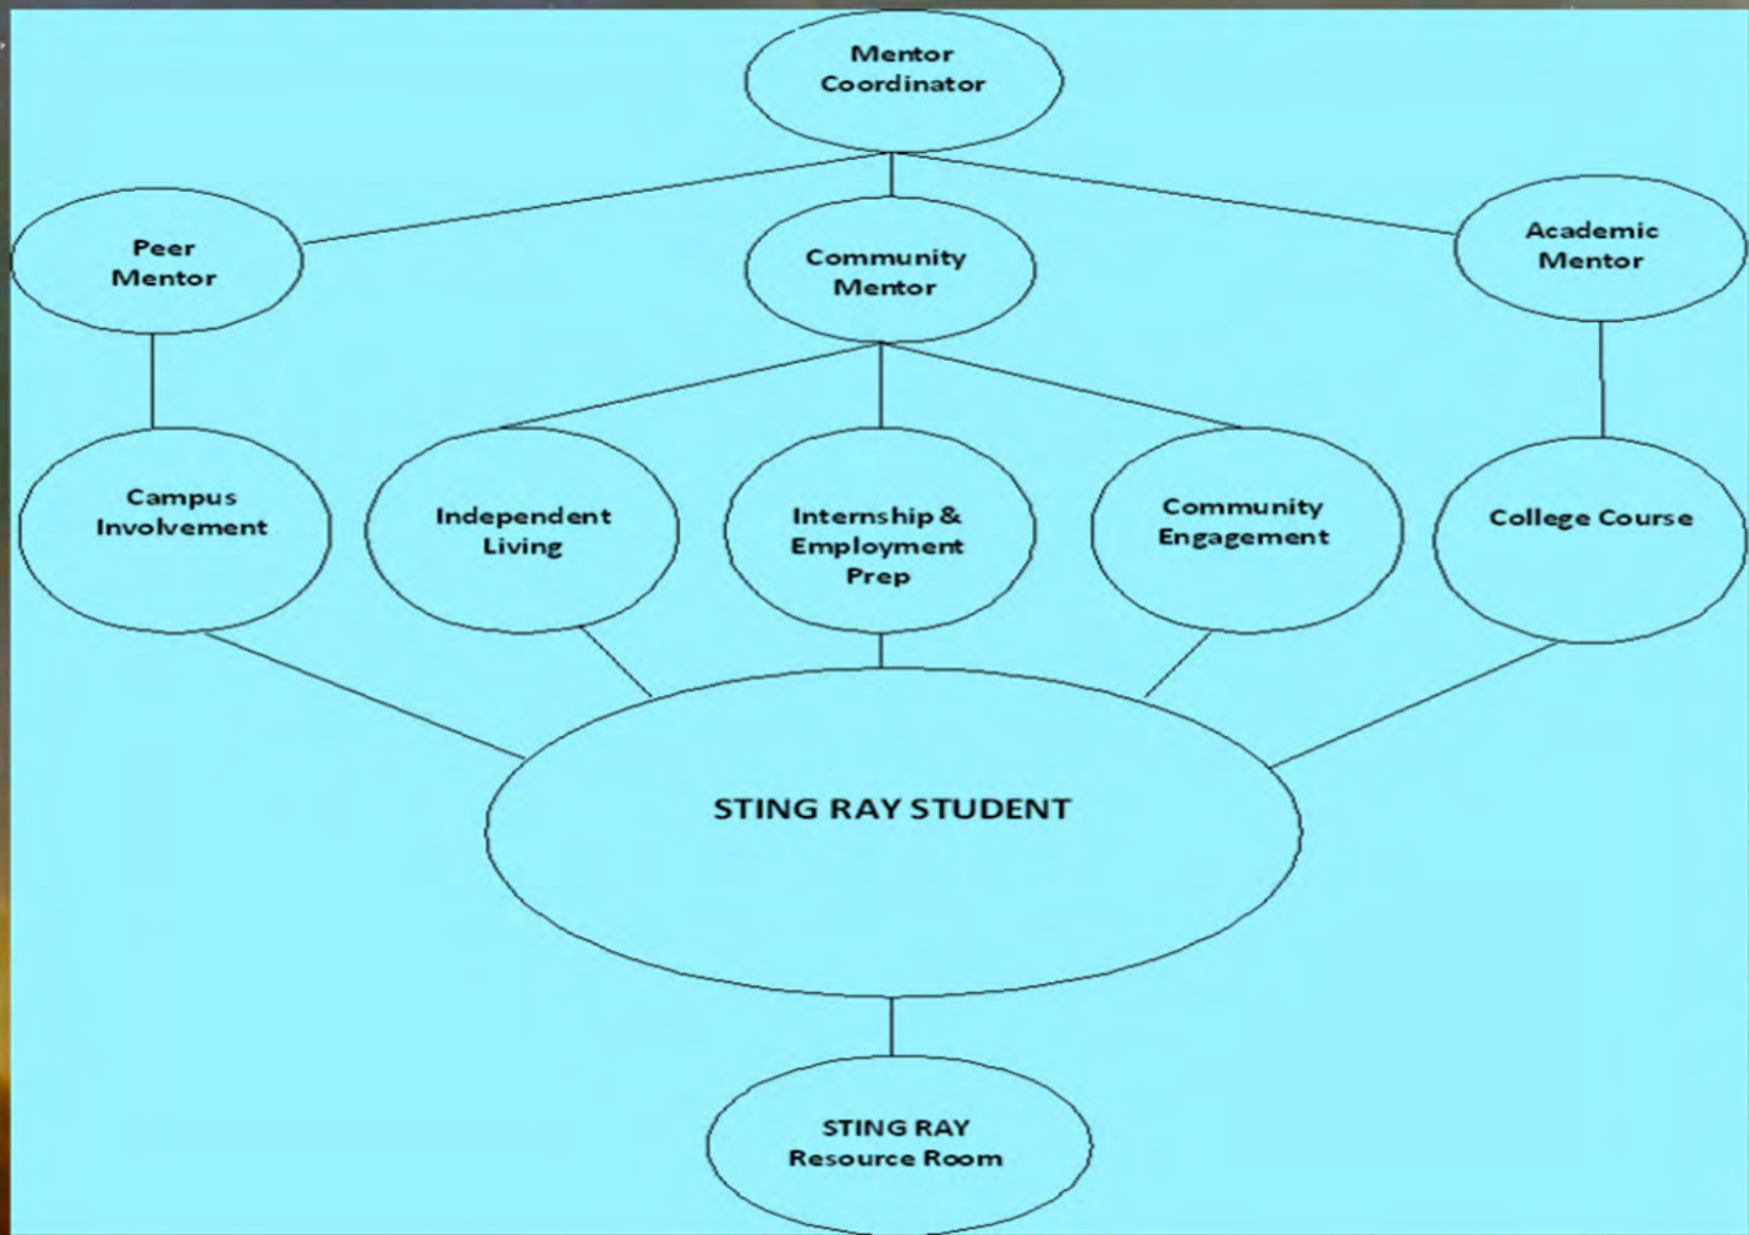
Mentor Coordinator

Peer Mentor

Community Mentor

Academic Mentor

Campus Involvement

Independent Living

Internship & Employment Prep

Community Engagement

College Course

STING RAY STUDENT

STING RAY Resource Room